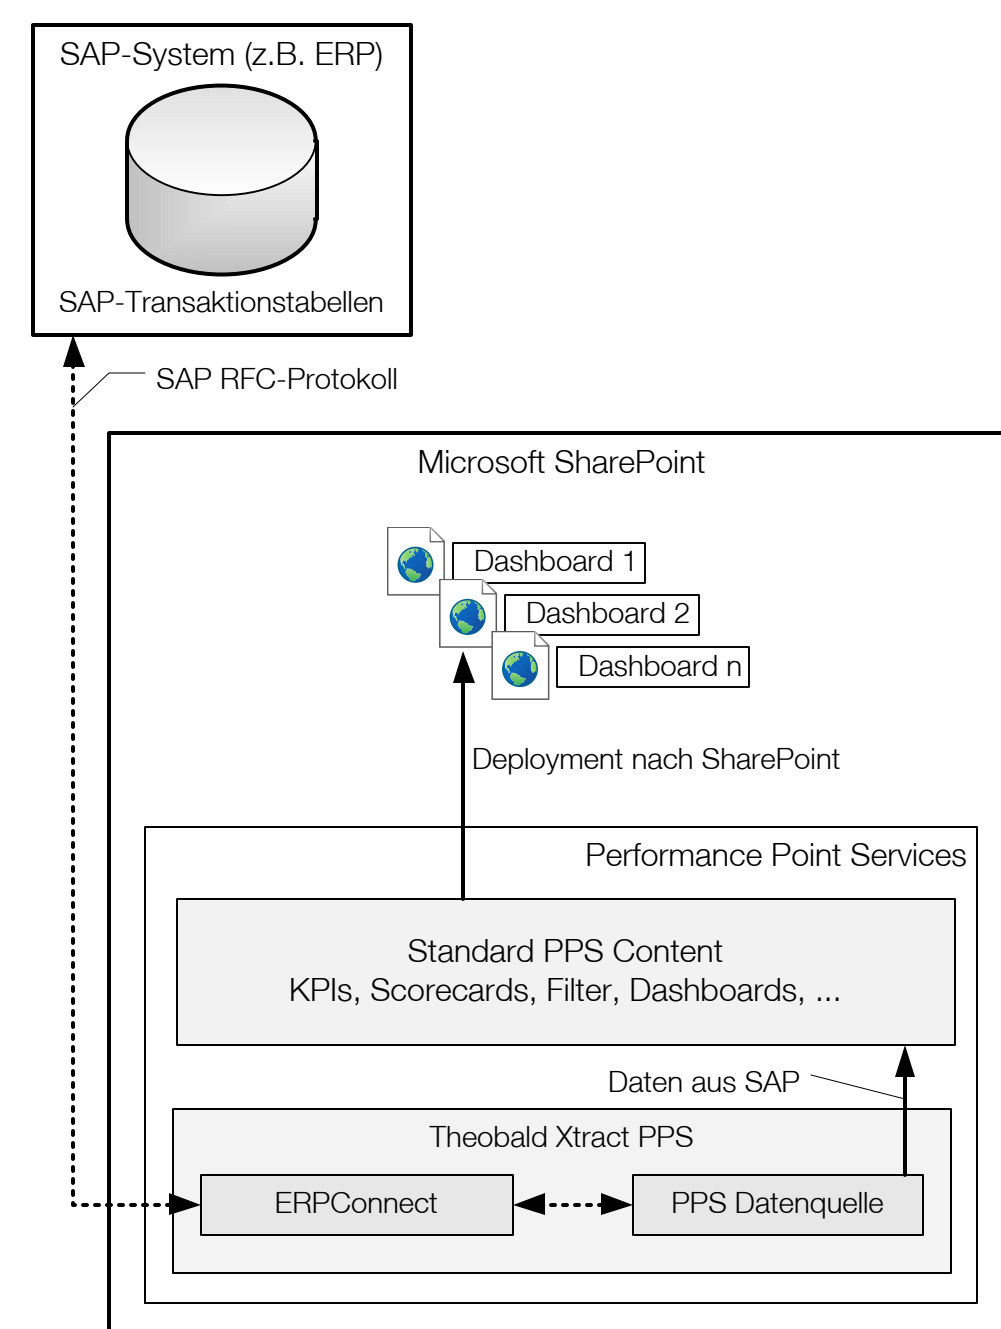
SAP-System (z.B. ERP)

SAP-Transaktionstabellen

SAP RFC-Protokoll

Microsoft SharePoint

Dashboard 1

Dashboard 2

Dashboard n

Deployment nach SharePoint

Performance Point Services

Standard PPS Content
KPIs, Scorecards, Filter, Dashboards, ...

Daten aus SAP

Theobald Xtract PPS

ERPConnect

PPS Datenquelle